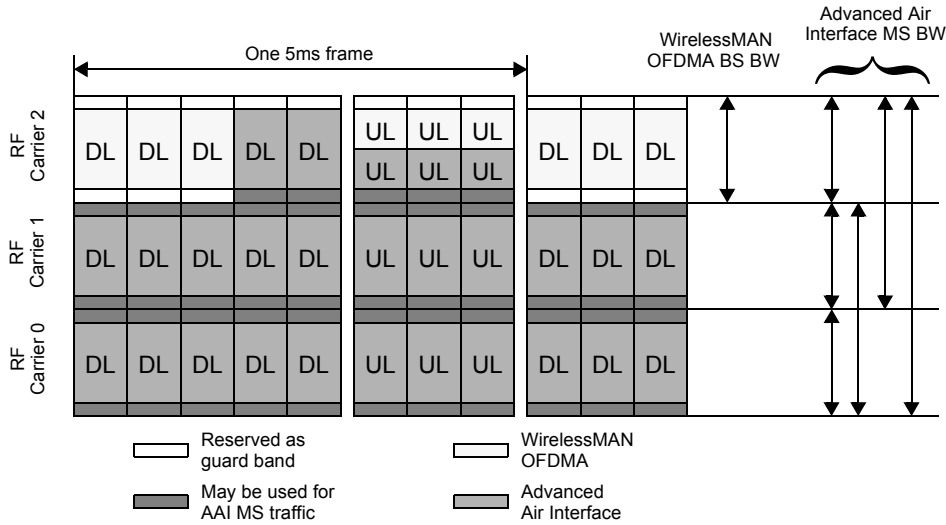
Advanced Air Interface MS BW

One 5ms frame

WirelessMAN OFDMA BS BW

RF Carrier 2

DL DL DL DL DL

UL UL UL

UL UL UL

DL DL DL

RF Carrier 1

DL DL DL DL DL

UL UL UL

DL DL DL

RF Carrier 0

DL DL DL DL DL

UL UL UL

DL DL DL

Reserved as guard band

WirelessMAN OFDMA

May be used for AAI MS traffic

Advanced Air Interface